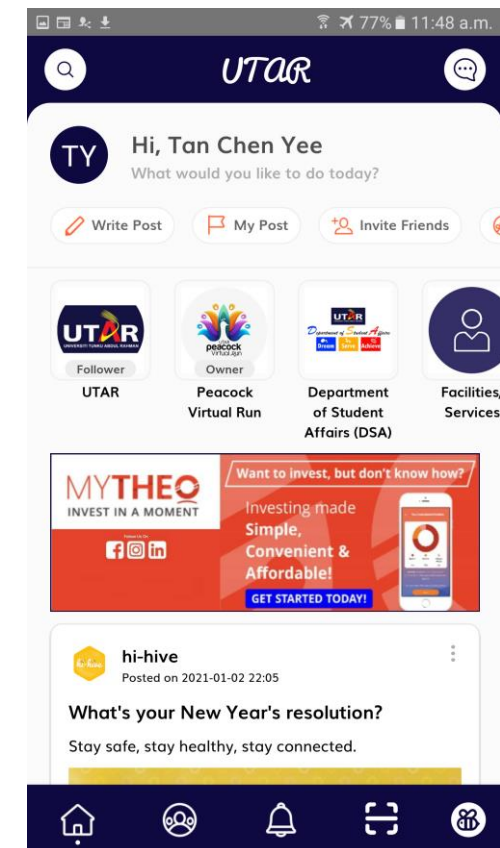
77% 11:48 a.m.

UTAR

TY Hi, Tan Chen Yee
What would you like to do today?

Write Post
My Post
Invite Friends

UTAR
UNIVERSITI TUNKU ABDUL RAHMAN
Follower
UTAR

peacock Virtual Run
Owner
Peacock Virtual Run

UTAR
Department of Student Affairs
Dream Strive Achieve
Department of Student Affairs (DSA)

Facilities, Services

MYTHEO
INVEST IN A MOMENT
Follow Us On
Want to invest, but don't know how?
Investing made Simple, Convenient & Affordable!
GET STARTED TODAY!

hi-hive
Posted on 2021-01-02 22:05
What's your New Year's resolution?
Stay safe, stay healthy, stay connected.